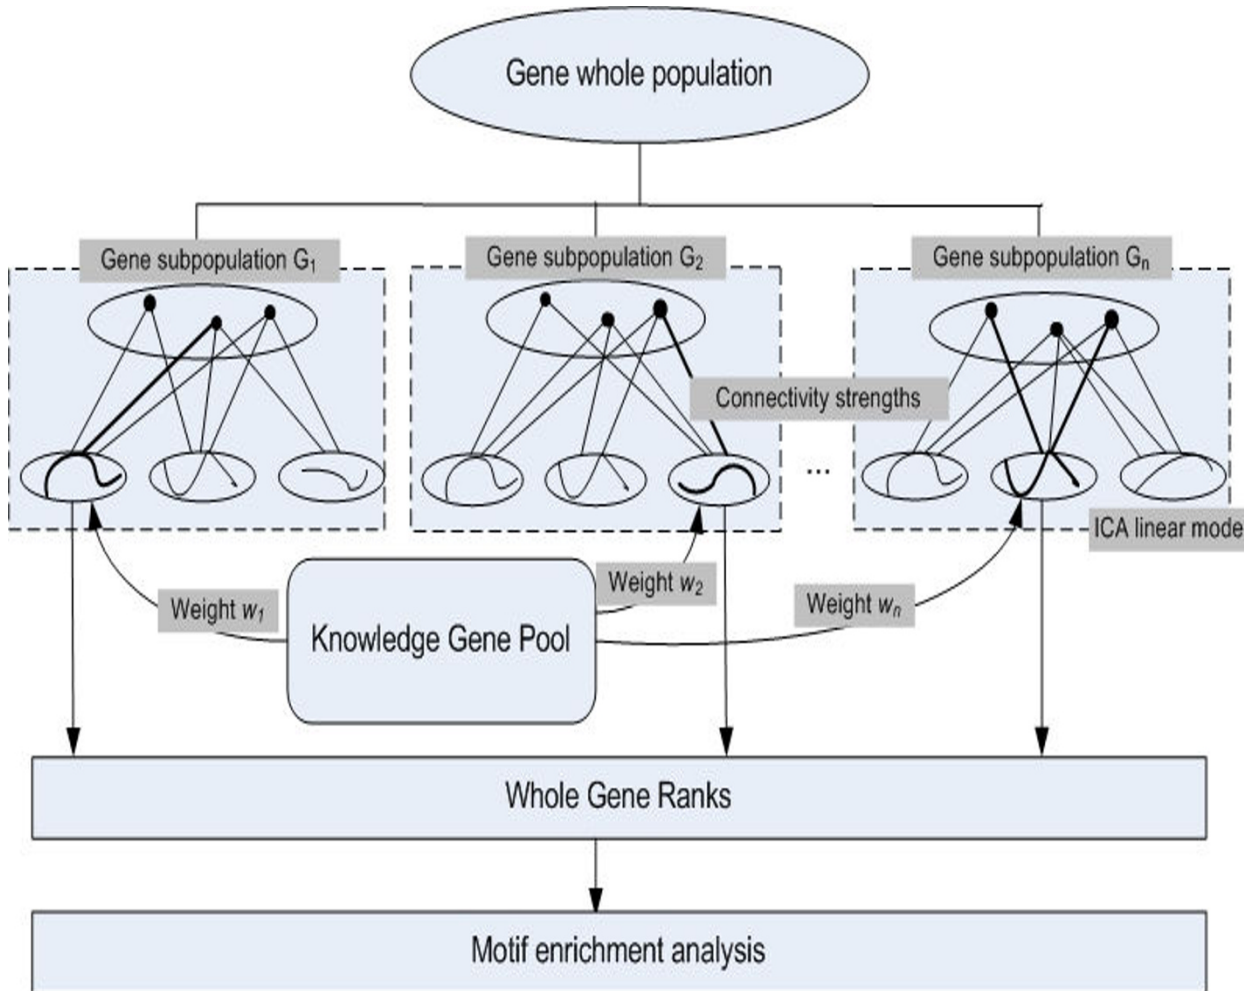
Gene whole population

Gene subpopulation $G_1$

Gene subpopulation $G_2$

Gene subpopulation $G_n$

Connectivity strengths

...

ICA linear mode

Weight $w_1$

Weight $w_2$

Weight $w_n$

Knowledge Gene Pool

Whole Gene Ranks

Motif enrichment analysis